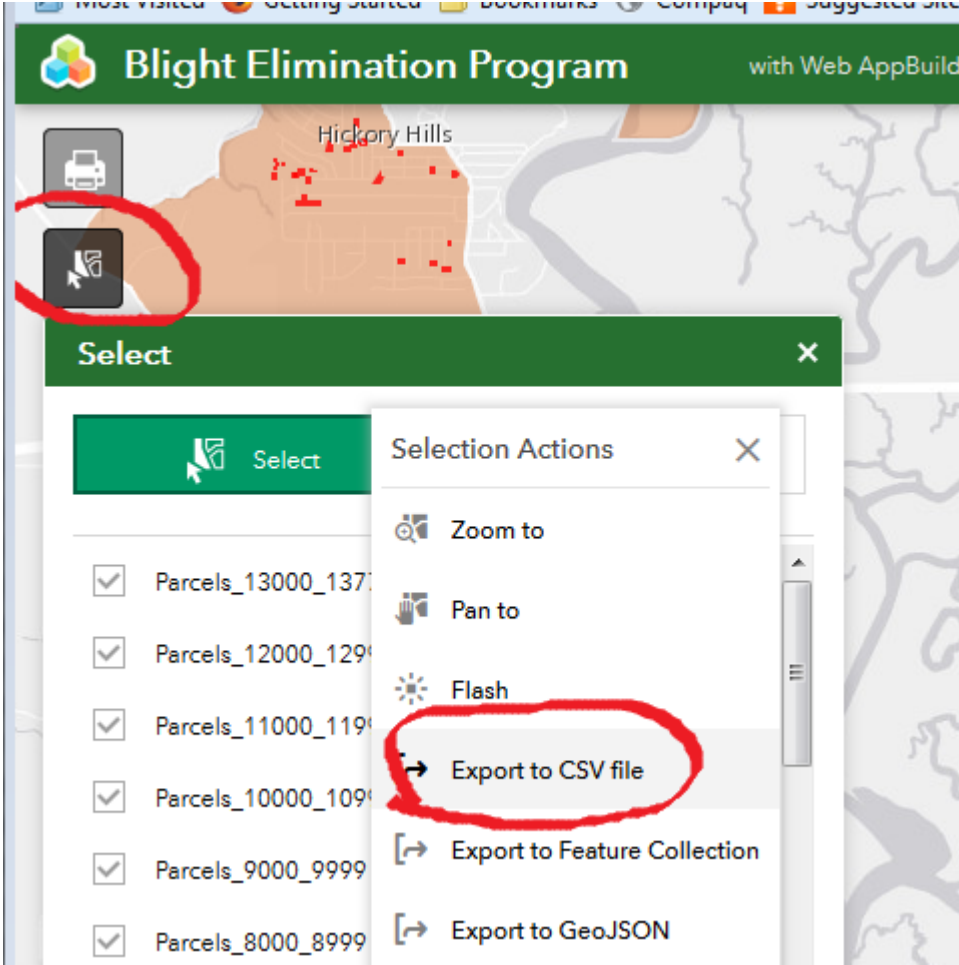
Most Visited Getting Started Bookmarks Compaq Suggested Site

Blight Elimination Program

with Web AppBuild

Hickory Hills

Select

Select

Selection Actions

Zoom to

Pan to

Flash

Export to CSV file

Export to Feature Collection

Export to GeoJSON

Parcels_13000_137

Parcels_12000_129

Parcels_11000_119

Parcels_10000_109

Parcels_9000_9999

Parcels_8000_8999